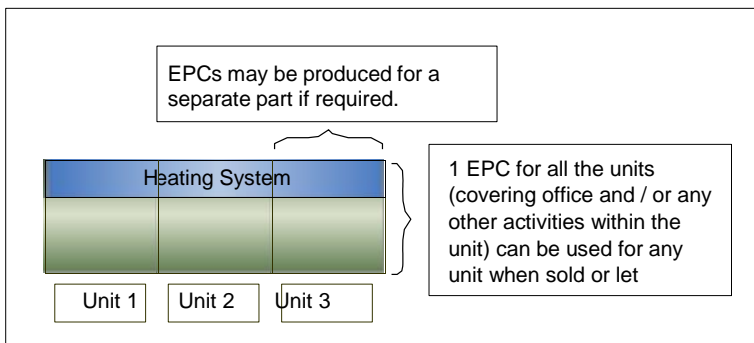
EPCs may be produced for a separate part if required.

Heating System

1 EPC for all the units (covering office and / or any other activities within the unit) can be used for any unit when sold or let

Unit 1

Unit 2

Unit 3